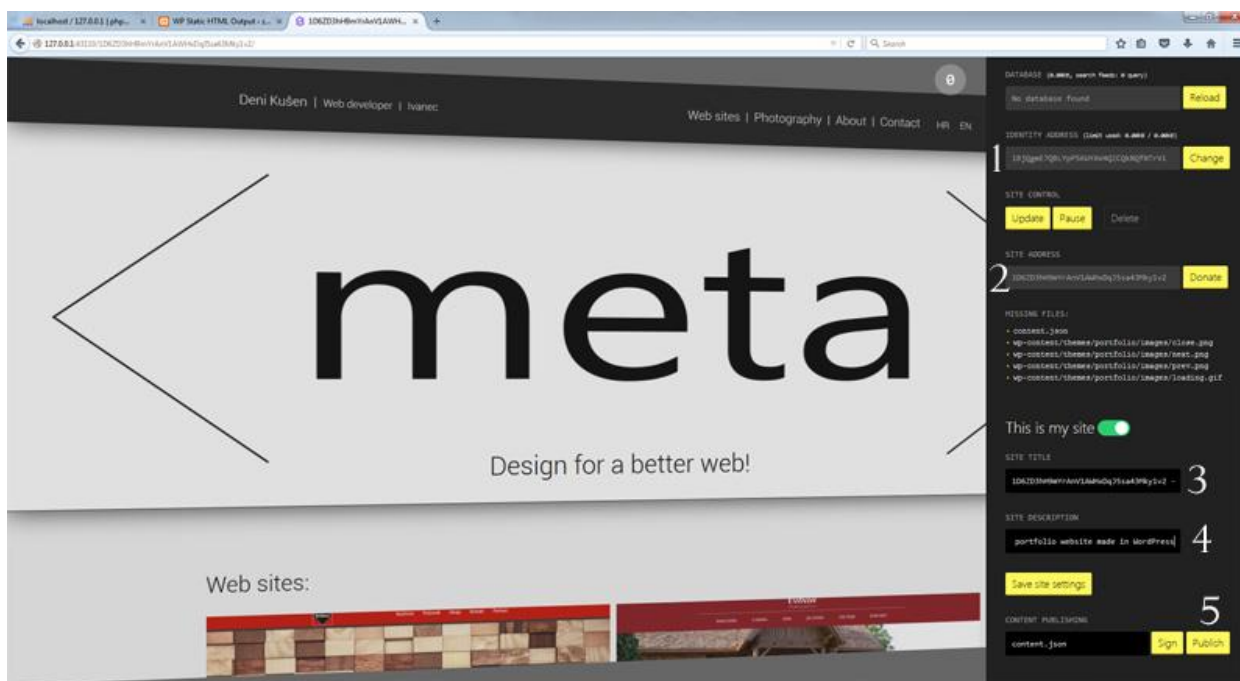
localhost / 127.0.0.1 | php... × | WP Static HTML Output - s... × | 1D6ZD3hHBwVvAnV1AWH... × | +

127.0.0.1:43110/1D6ZD3hHBwVvAnV1AWHsDqJ5sa43Mky1v2/

Search

0

Deni Kušen | Web developer | Ivanec

Web sites | Photography | About | Contact HR EN

meta

Design for a better web!

Web sites:

DATABASE

No database found

Reload

IDENTITY ADDRESS

1

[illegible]

Change

SITE CONTROL

Update Pause Delete

SITE ADDRESS

2

1D6ZD3hHBwVvAnV1AWHsDqJ5sa43Mky1v2

Donate

MISSING FILES:

• content.json
• wp-content/themes/portfolio/images/close.png
• wp-content/themes/portfolio/images/next.png
• wp-content/themes/portfolio/images/prev.png
• wp-content/themes/portfolio/images/loading.gif

This is my site

SITE TITLE

1D6ZD3hHBwVvAnV1AWHsDqJ5sa43Mky1v2 - 3

SITE DESCRIPTION

portfolio website made in WordPress 4

Save site settings

5

CONTENT PUBLISHING

content.json

Sign Publish